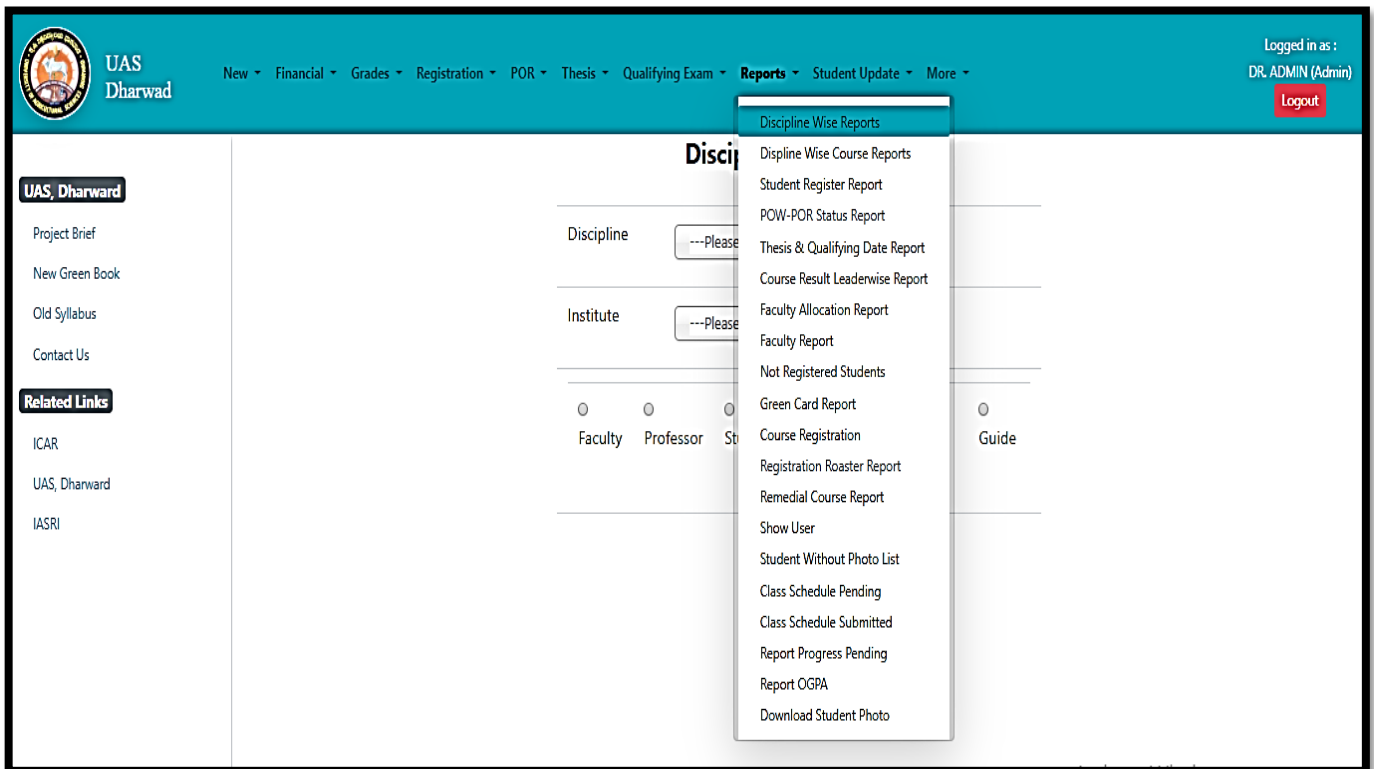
UAS Dharwad

New ▾ Financial ▾ Grades ▾ Registration ▾ POR ▾ Thesis ▾ Qualifying Exam ▾ Reports ▾ Student Update ▾ More ▾

Logged in as :
DR. ADMIN (Admin)
Logout

UAS, Dharward

Project Brief

New Green Book

Old Syllabus

Contact Us

Related Links

ICAR

UAS, Dharward

IASRI

Discip

Discipline ---Please

Institute ---Please

Faculty Professor St Guide

Discipline Wise Reports
Displine Wise Course Reports
Student Register Report
POW-POR Status Report
Thesis & Qualifying Date Report
Course Result Leaderwise Report
Faculty Allocation Report
Faculty Report
Not Registered Students
Green Card Report
Course Registration
Registration Roaster Report
Remedial Course Report
Show User
Student Without Photo List
Class Schedule Pending
Class Schedule Submitted
Report Progress Pending
Report OGPA
Download Student Photo